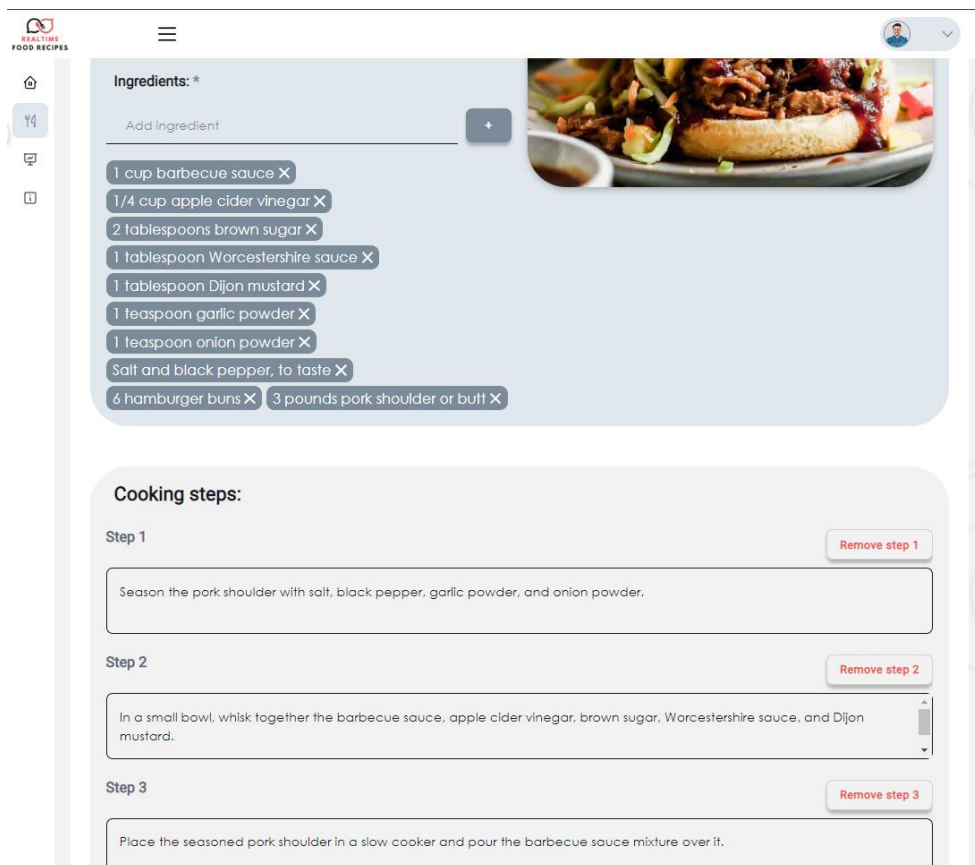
REALTIME FOOD RECIPES

Ingredients: *

Add ingredient

+

1 cup barbecue sauce ✕
1/4 cup apple cider vinegar ✕
2 tablespoons brown sugar ✕
1 tablespoon Worcestershire sauce ✕
1 tablespoon Dijon mustard ✕
1 teaspoon garlic powder ✕
1 teaspoon onion powder ✕
Salt and black pepper, to taste ✕
6 hamburger buns ✕
3 pounds pork shoulder or butt ✕

Cooking steps:

Step 1

Remove step 1

Season the pork shoulder with salt, black pepper, garlic powder, and onion powder.

Step 2

Remove step 2

In a small bowl, whisk together the barbecue sauce, apple cider vinegar, brown sugar, Worcestershire sauce, and Dijon mustard.

Step 3

Remove step 3

Place the seasoned pork shoulder in a slow cooker and pour the barbecue sauce mixture over it.